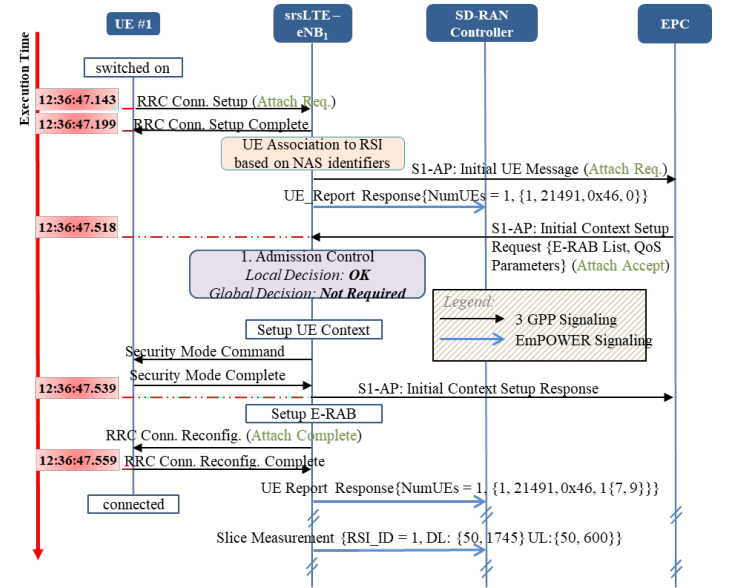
Execution Time

UE #1

srsLTE – eNB$_1$

SD-RAN Controller

EPC

switched on

12:36:47.143

RRC Conn. Setup (Attach Req.)

12:36:47.199

RRC Conn. Setup Complete

UE Association to RSI based on NAS identifiers

S1-AP: Initial UE Message (Attach Req.)

UE_Report Response{NumUEs = 1, {1, 21491, 0x46, 0}}

12:36:47.518

S1-AP: Initial Context Setup Request {E-RAB List, QoS Parameters} (Attach Accept)

1. Admission Control
Local Decision: OK
Global Decision: Not Required

Legend:
3 GPP Signaling
EmPOWER Signaling

Setup UE Context

Security Mode Command

Security Mode Complete

12:36:47.539

S1-AP: Initial Context Setup Response

Setup E-RAB

RRC Conn. Reconfig. (Attach Complete)

12:36:47.559

RRC Conn. Reconfig. Complete

connected

UE Report Response{NumUEs = 1, {1, 21491, 0x46, 1{7, 9}}}

Slice Measurement {RSI_ID = 1, DL: {50, 1745} UL:{50, 600}}